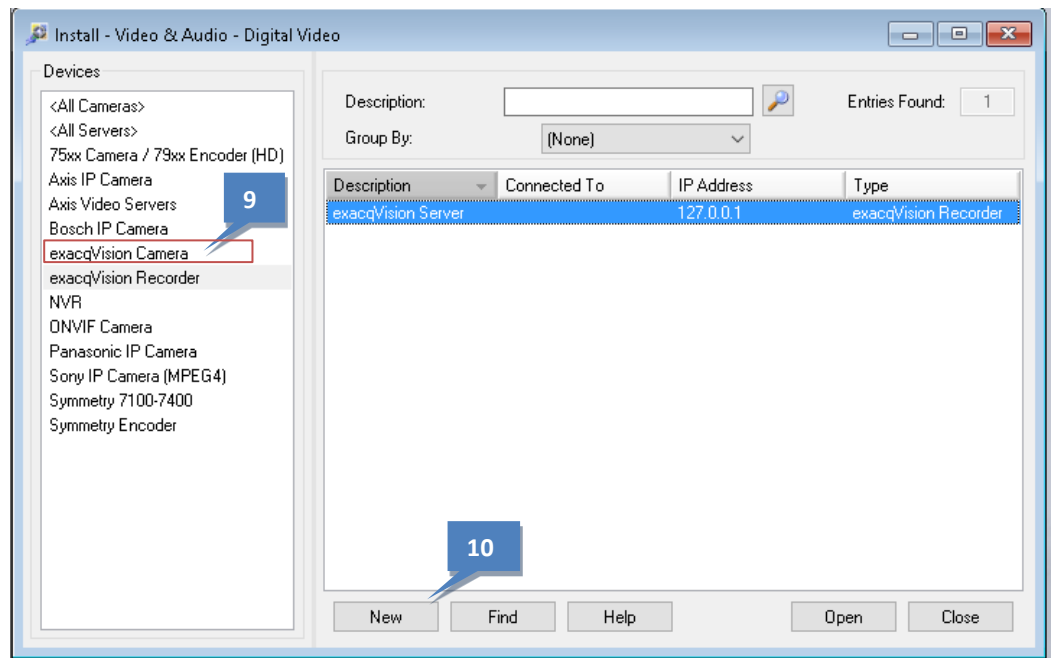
Install - Video & Audio - Digital Video

Devices

<All Cameras>
<All Servers>
75xx Camera / 79xx Encoder (HD)
Axis IP Camera
Axis Video Servers
Bosch IP Camera
exacqVision Camera
exacqVision Recorder
NVR
ONVIF Camera
Panasonic IP Camera
Sony IP Camera (MPEG4)
Symmetry 7100-7400
Symmetry Encoder

9

Description:
Entries Found: 1
Group By: (None)

| Description | Connected To | IP Address | Type |
|---|---|---|---|
| exacqVision Server | | 127.0.0.1 | exacqVision Recorder |

10

New Find Help Open Close